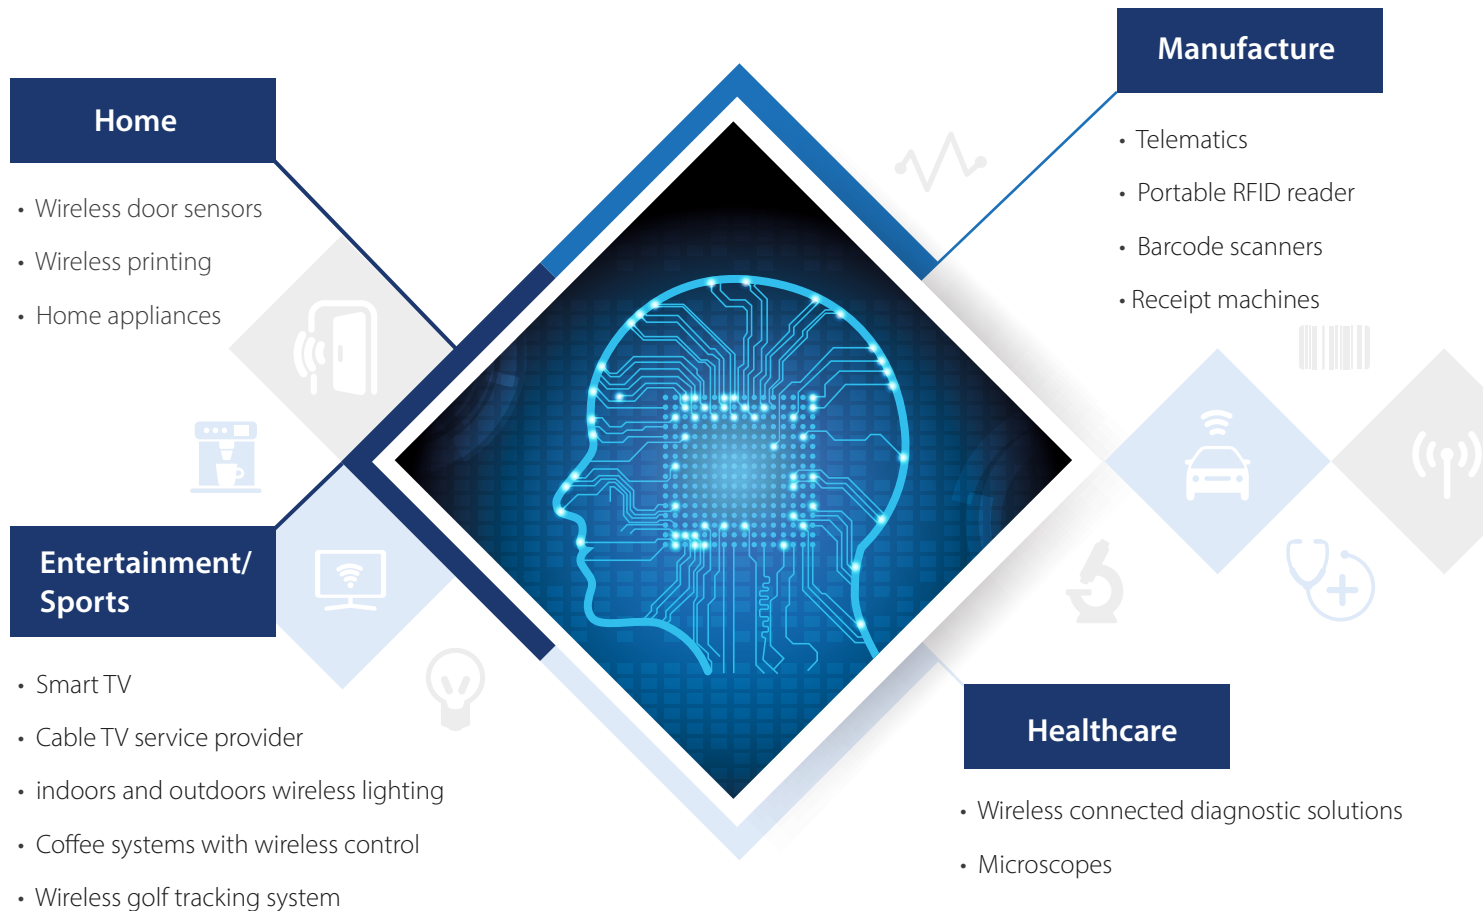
Home

• Wireless door sensors
• Wireless printing
• Home appliances

Manufacture

• Telematics
• Portable RFID reader
• Barcode scanners
• Receipt machines

Entertainment/ Sports

• Smart TV
• Cable TV service provider
• indoors and outdoors wireless lighting
• Coffee systems with wireless control
• Wireless golf tracking system

Healthcare

• Wireless connected diagnostic solutions
• Microscopes